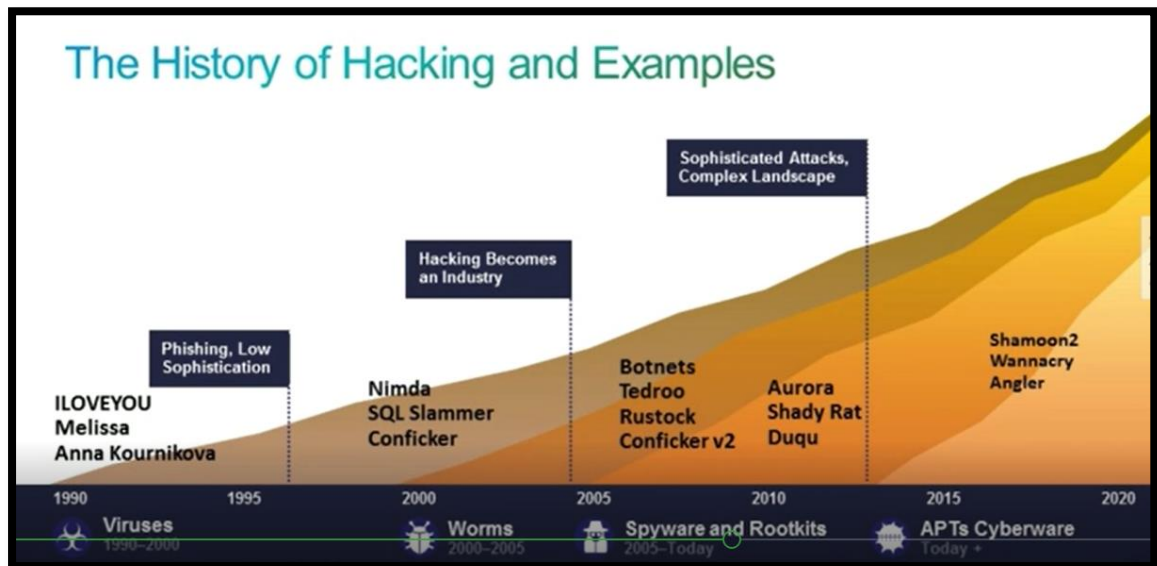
The History of Hacking and Examples

Sophisticated Attacks, Complex Landscape

Hacking Becomes an Industry

Phishing, Low Sophistication

ILOVEYOU
Melissa
Anna Kournikova

Nimda
SQL Slammer
Conficker

Botnets
Tedroo
Rustock
Conficker v2

Aurora
Shady Rat
Duqu

Shamoon2
Wannacry
Angler

1990 1995 2000 2005 2010 2015 2020

Viruses
1990–2000

Worms
2000–2005

Spyware and Rootkits
2005–Today

APTs Cyberware
Today +